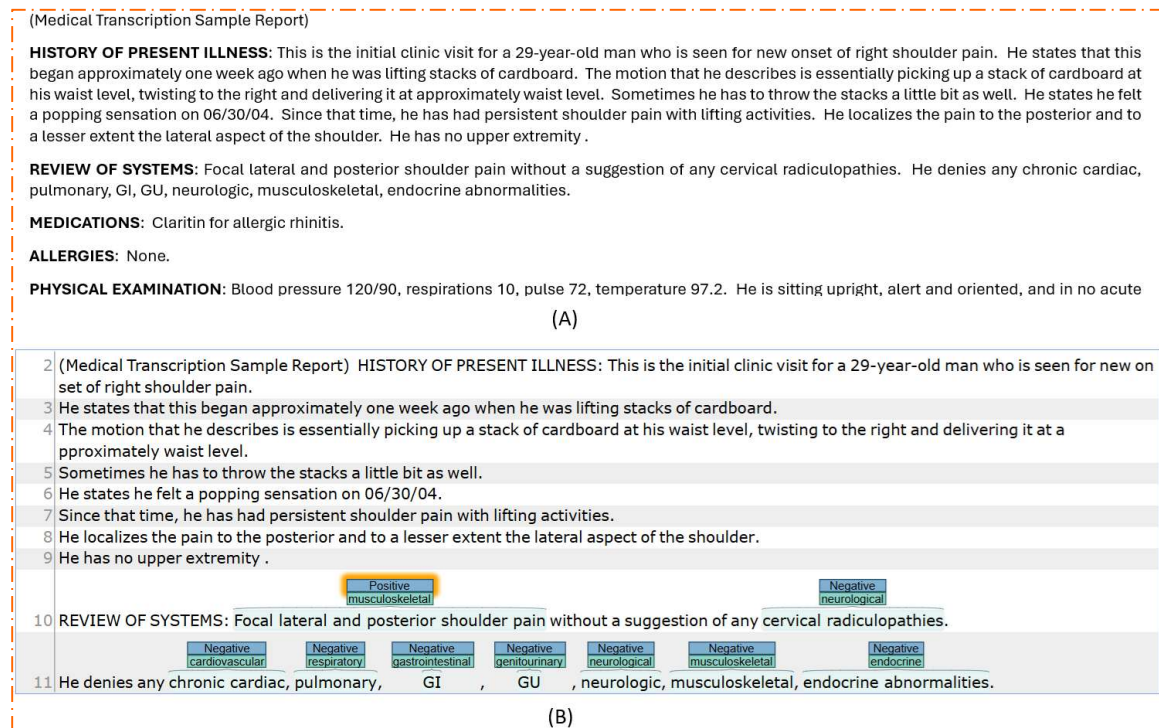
(Medical Transcription Sample Report)

**HISTORY OF PRESENT ILLNESS**: This is the initial clinic visit for a 29-year-old man who is seen for new onset of right shoulder pain. He states that this began approximately one week ago when he was lifting stacks of cardboard. The motion that he describes is essentially picking up a stack of cardboard at his waist level, twisting to the right and delivering it at approximately waist level. Sometimes he has to throw the stacks a little bit as well. He states he felt a popping sensation on 06/30/04. Since that time, he has had persistent shoulder pain with lifting activities. He localizes the pain to the posterior and to a lesser extent the lateral aspect of the shoulder. He has no upper extremity .

**REVIEW OF SYSTEMS**: Focal lateral and posterior shoulder pain without a suggestion of any cervical radiculopathies. He denies any chronic cardiac, pulmonary, GI, GU, neurologic, musculoskeletal, endocrine abnormalities.

**MEDICATIONS**: Claritin for allergic rhinitis.

**ALLERGIES**: None.

**PHYSICAL EXAMINATION**: Blood pressure 120/90, respirations 10, pulse 72, temperature 97.2. He is sitting upright, alert and oriented, and in no acute

(A)

2 (Medical Transcription Sample Report) HISTORY OF PRESENT ILLNESS: This is the initial clinic visit for a 29-year-old man who is seen for new on set of right shoulder pain.
3 He states that this began approximately one week ago when he was lifting stacks of cardboard.
4 The motion that he describes is essentially picking up a stack of cardboard at his waist level, twisting to the right and delivering it at a pproximately waist level.
5 Sometimes he has to throw the stacks a little bit as well.
6 He states he felt a popping sensation on 06/30/04.
7 Since that time, he has had persistent shoulder pain with lifting activities.
8 He localizes the pain to the posterior and to a lesser extent the lateral aspect of the shoulder.
9 He has no upper extremity .

Positive musculoskeletal
Negative neurological
10 REVIEW OF SYSTEMS: Focal lateral and posterior shoulder pain without a suggestion of any cervical radiculopathies.

Negative cardiovascular
Negative respiratory
Negative gastrointestinal
Negative genitourinary
Negative neurological
Negative musculoskeletal
Negative endocrine
11 He denies any chronic cardiac, pulmonary, GI , GU , neurologic, musculoskeletal, endocrine abnormalities.

(B)